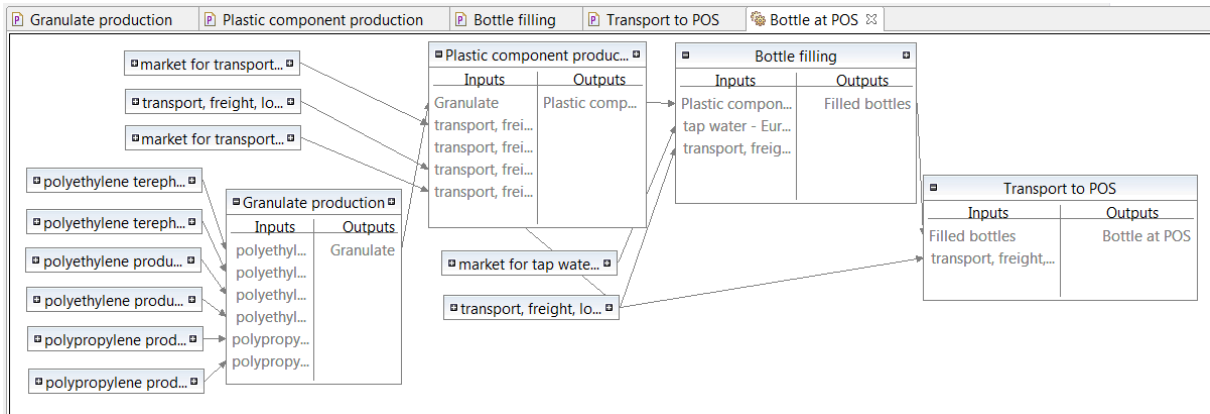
P Granulate production | P Plastic component production | P Bottle filling | P Transport to POS | Bottle at POS ⊠

market for transport...

transport, freight, lo...

market for transport...

polyethylene tereph...

polyethylene tereph...

polyethylene produ...

polyethylene produ...

polypropylene prod...

polypropylene prod...

Granulate production

| Inputs | Outputs |
|---|---|
| polyethyl... | Granulate |
| polyethyl... | |
| polyethyl... | |
| polyethyl... | |
| polypropy... | |
| polypropy... | |

Plastic component produc...

| Inputs | Outputs |
|---|---|
| Granulate | Plastic comp... |
| transport, frei... | |
| transport, frei... | |
| transport, frei... | |
| transport, frei... | |

market for tap wate...

transport, freight, lo...

Bottle filling

| Inputs | Outputs |
|---|---|
| Plastic compon... | Filled bottles |
| tap water - Eur... | |
| transport, freig... | |

Transport to POS

| Inputs | Outputs |
|---|---|
| Filled bottles | Bottle at POS |
| transport, freight,... | |